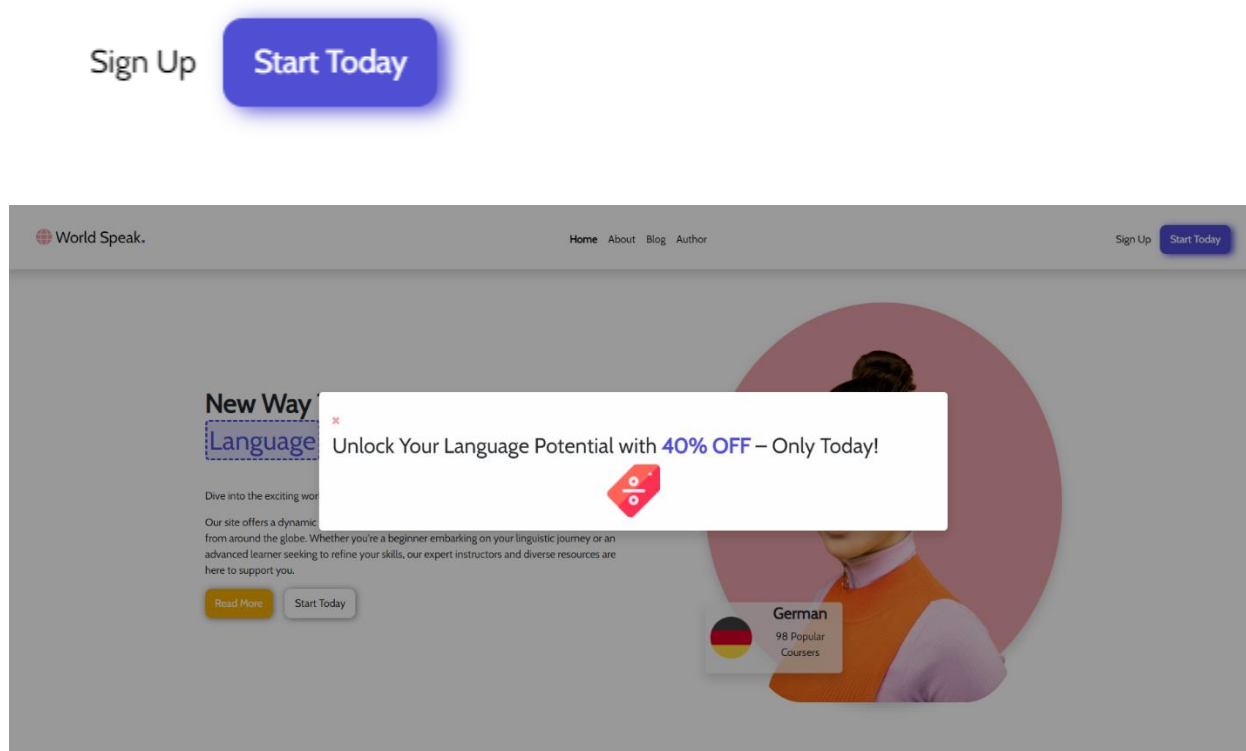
Sign Up Start Today

World Speak.

Home About Blog Author

Sign Up Start Today

New Way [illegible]
Language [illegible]

×
Unlock Your Language Potential with 40% OFF – Only Today!

Dive into the exciting wor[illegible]

Our site offers a dynamic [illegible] from around the globe. Whether you're a beginner embarking on your linguistic journey or an advanced learner seeking to refine your skills, our expert instructors and diverse resources are here to support you.

Read More Start Today

German
98 Popular Coursers